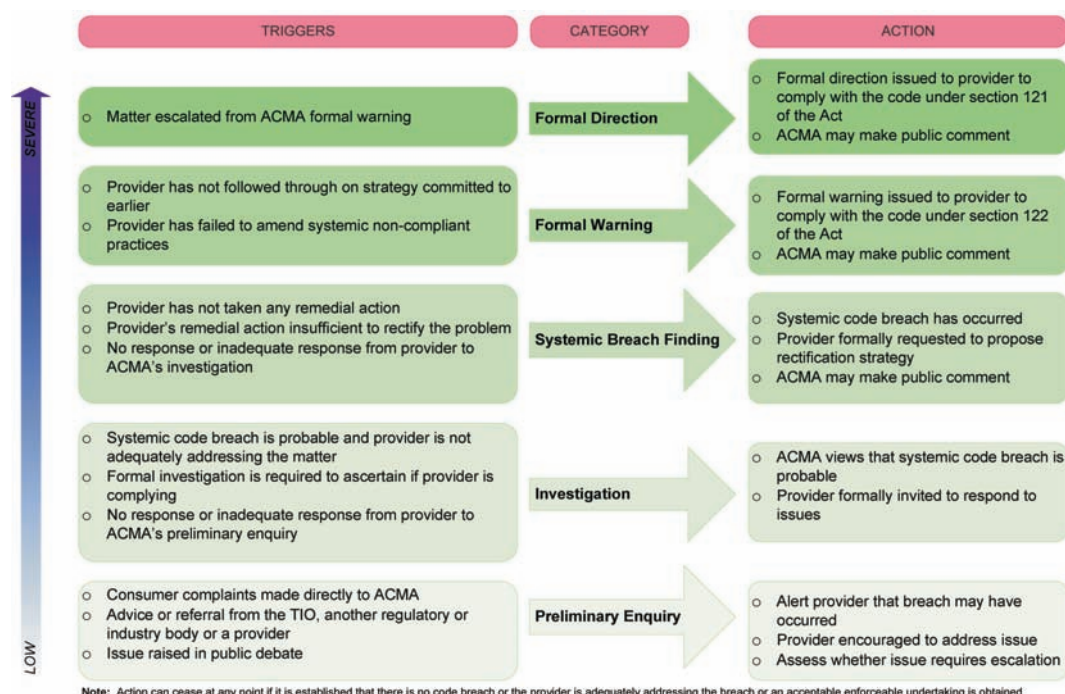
| TRIGGERS | CATEGORY | ACTION |
|---|---|---|
| o Matter escalated from ACMA formal warning | Formal Direction | o Formal direction issued to provider to comply with the code under section 121 of the Act<br>o ACMA may make public comment |
| o Provider has not followed through on strategy committed to earlier<br>o Provider has failed to amend systemic non-compliant practices | Formal Warning | o Formal warning issued to provider to comply with the code under section 122 of the Act<br>o ACMA may make public comment |
| o Provider has not taken any remedial action<br>o Provider's remedial action insufficient to rectify the problem<br>o No response or inadequate response from provider to ACMA's investigation | Systemic Breach Finding | o Systemic code breach has occurred<br>o Provider formally requested to propose rectification strategy<br>o ACMA may make public comment |
| o Systemic code breach is probable and provider is not adequately addressing the matter<br>o Formal investigation is required to ascertain if provider is complying<br>o No response or inadequate response from provider to ACMA's preliminary enquiry | Investigation | o ACMA views that systemic code breach is probable<br>o Provider formally invited to respond to issues |
| o Consumer complaints made directly to ACMA<br>o Advice or referral from the TIO, another regulatory or industry body or a provider<br>o Issue raised in public debate | Preliminary Enquiry | o Alert provider that breach may have occurred<br>o Provider encouraged to address issue<br>o Assess whether issue requires escalation |

SEVERE

LOW

Note: Action can cease at any point if it is established that there is no code breach or the provider is adequately addressing the breach or an acceptable enforceable undertaking is obtained.